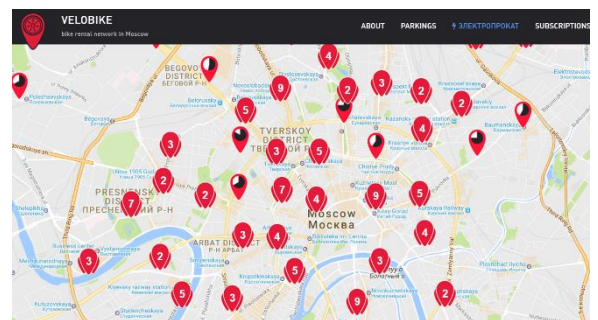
VELOBIKE
bike rental network in Moscow

ABOUT PARKINGS ЭЛЕКТРОПРОКАТ SUBSCRIPTIONS

4
9
2
3
2
2
5
3
4
3
5
3
2
2
7
4
3
5
7
2
4
3
4
2
3
4
5
3
9
2

BEGOVOY DISTRICT
БЕГОВОЙ Р-Н
TVERSKOY DISTRICT
ТВЕРСКОЙ Р-Н
PRESNENSKY DISTRICT
ПРЕСНЕНСКИЙ Р-Н
ARBAT DISTRICT
Moscow
Москва